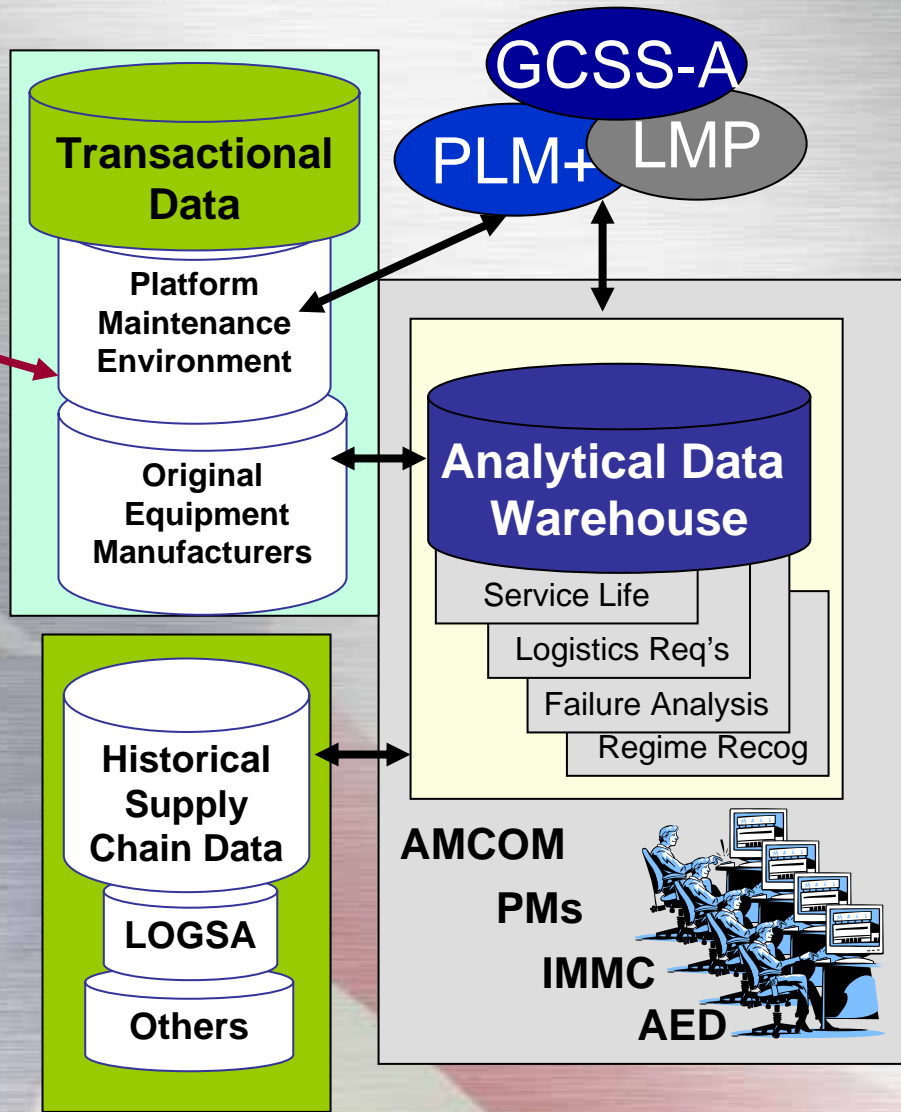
GCSS-A

PLM+

LMP

Transactional Data

Platform Maintenance Environment

Original Equipment Manufacturers

Analytical Data Warehouse

Service Life

Logistics Req's

Failure Analysis

Regime Recog

Historical Supply Chain Data

LOGSA

Others

AMCOM

PMs

IMMC

AED